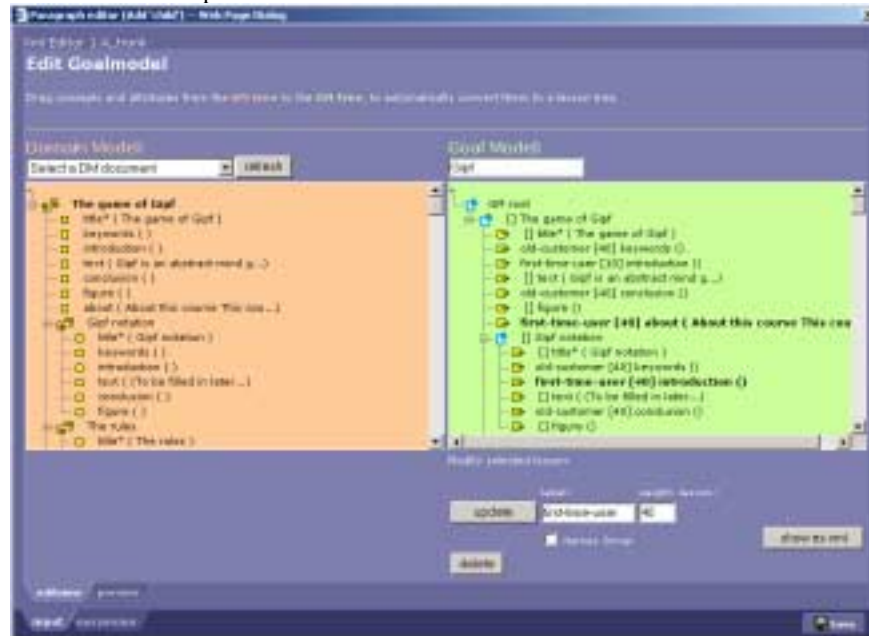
Paragraph editor [Add 'child'] -- Web Page Dialog

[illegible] | A_frank

Edit Goalmodel

Drag concepts and attributes from the left tree to the GM frame, to automatically convert them to a lesson tree.

Domain Model

Select a DM document

refresh

Goal Model

Gigf

The game of Gigf
title* ( The game of Gigf )
keywords ( )
introduction ( )
text ( Gigf is an abstract mind g... )
conclusion ( )
figure ( )
about ( About this course This cou... )
Gigf notation
title* ( Gigf notation )
keywords ( )
introduction ( )
text ( To be filled in later ... )
conclusion ( )
figure ( )
The rules
title* ( The rules )

Gigf root
[] The game of Gigf
[] title* ( The game of Gigf )
old-customer [40] keywords ()
first-time-user [10] introduction ()
[] text ( Gigf is an abstract mind g... )
old-customer [40] conclusion ()
[] figure ()
first-time-user [40] about ( About this course This cou
[] Gigf notation
[] title* ( Gigf notation )
old-customer [40] keywords ()
first-time-user [40] introduction ()
[] text ( To be filled in later... )
old-customer [40] conclusion ()
[] figure ()

Modify selected lesson

label: weight: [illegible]

update

first-time-user

40

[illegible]

show as xml

delete

editview

preview

input

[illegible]

Save